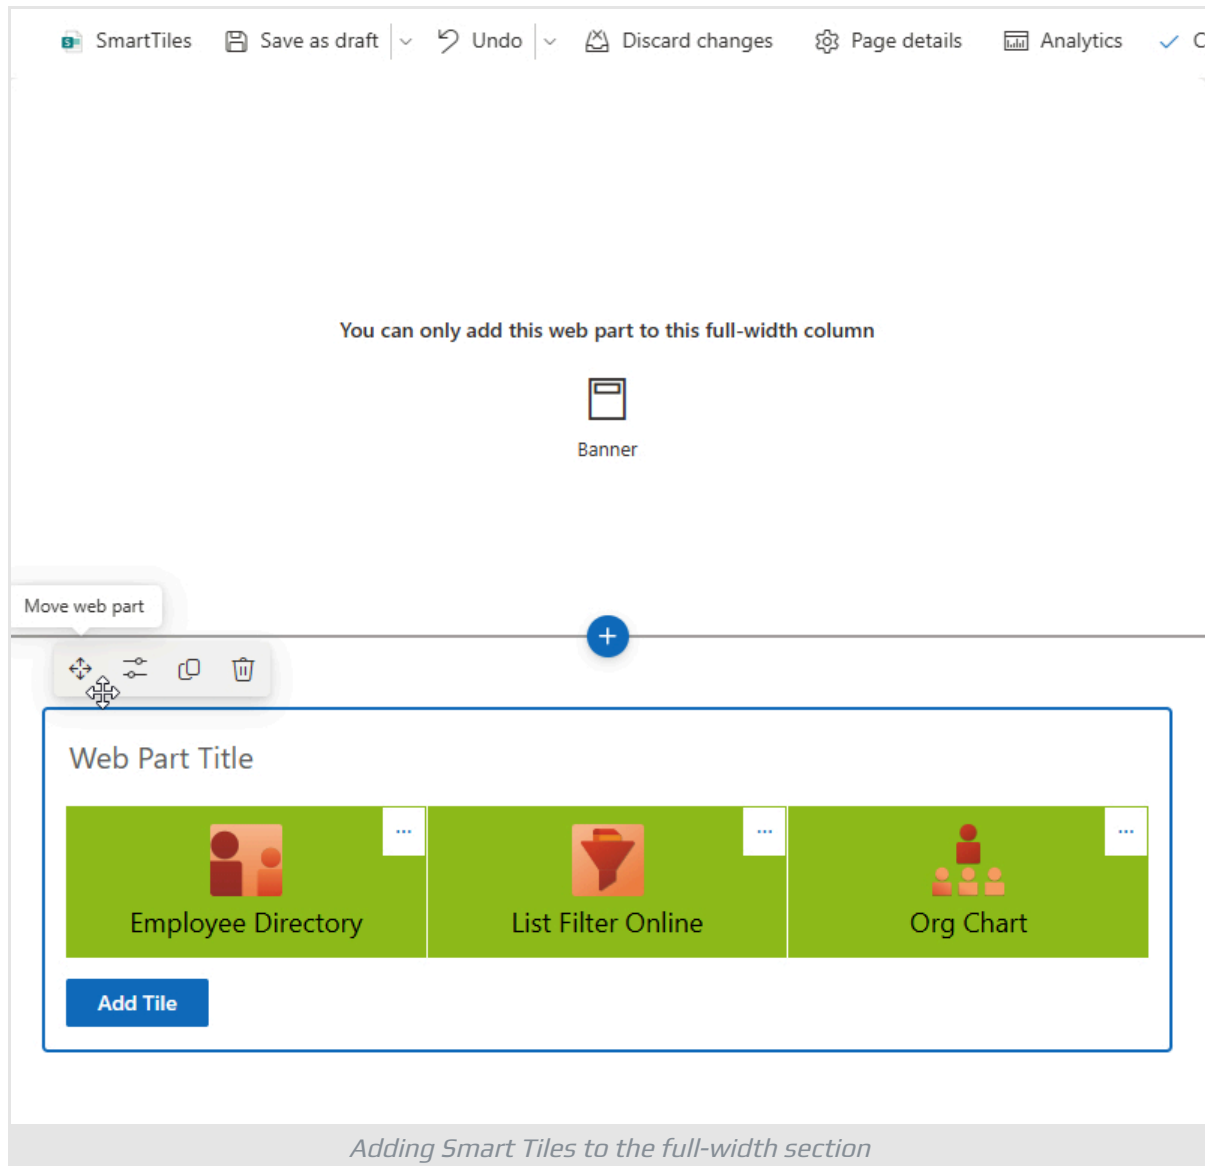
SmartTiles Save as draft Undo Discard changes Page details Analytics C

You can only add this web part to this full-width column

Banner

Move web part

Web Part Title

...

Employee Directory

...

List Filter Online

...

Org Chart

Add Tile

Adding Smart Tiles to the full-width section